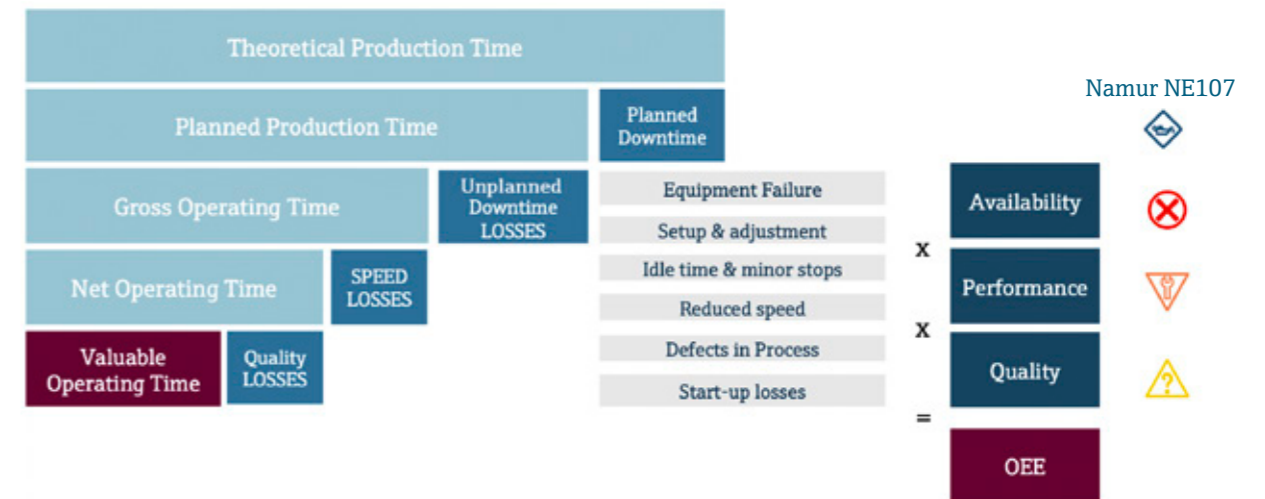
Theoretical Production Time

Planned Production Time

Planned Downtime

Gross Operating Time

Unplanned Downtime LOSSES

Net Operating Time

SPEED LOSSES

Valuable Operating Time

Quality LOSSES

Equipment Failure

Setup & adjustment

Idle time & minor stops

Reduced speed

Defects in Process

Start-up losses

Availability

x

Performance

x

Quality

=

OEE

Namur NE107